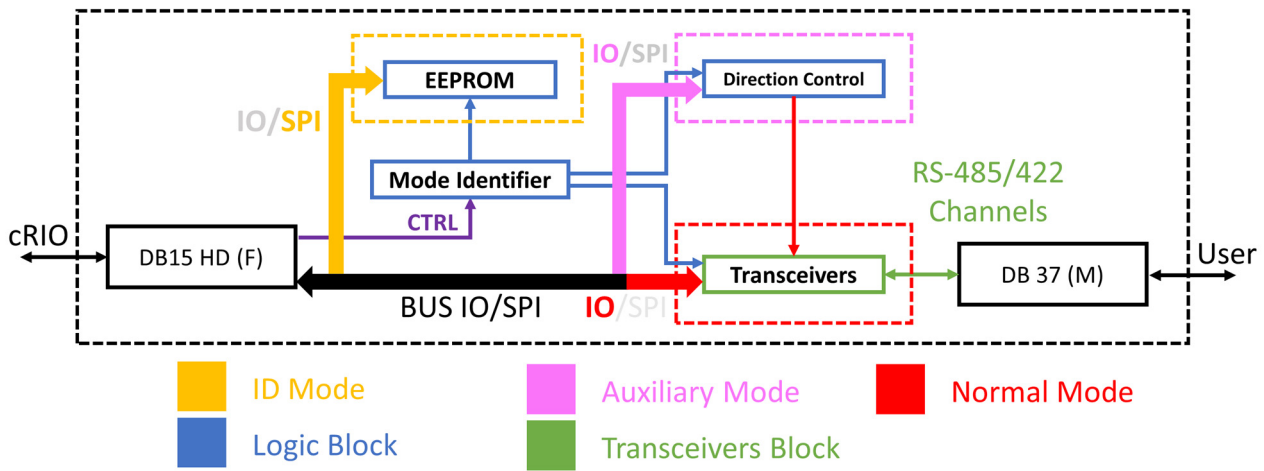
EEPROM

IO/SPI

IO/SPI

Direction Control

Mode Identifier

RS-485/422 Channels

CTRL

cRIO

DB15 HD (F)

Transceivers

DB 37 (M)

User

BUS IO/SPI

IO/SPI

ID Mode

Auxiliary Mode

Normal Mode

Logic Block

Transceivers Block